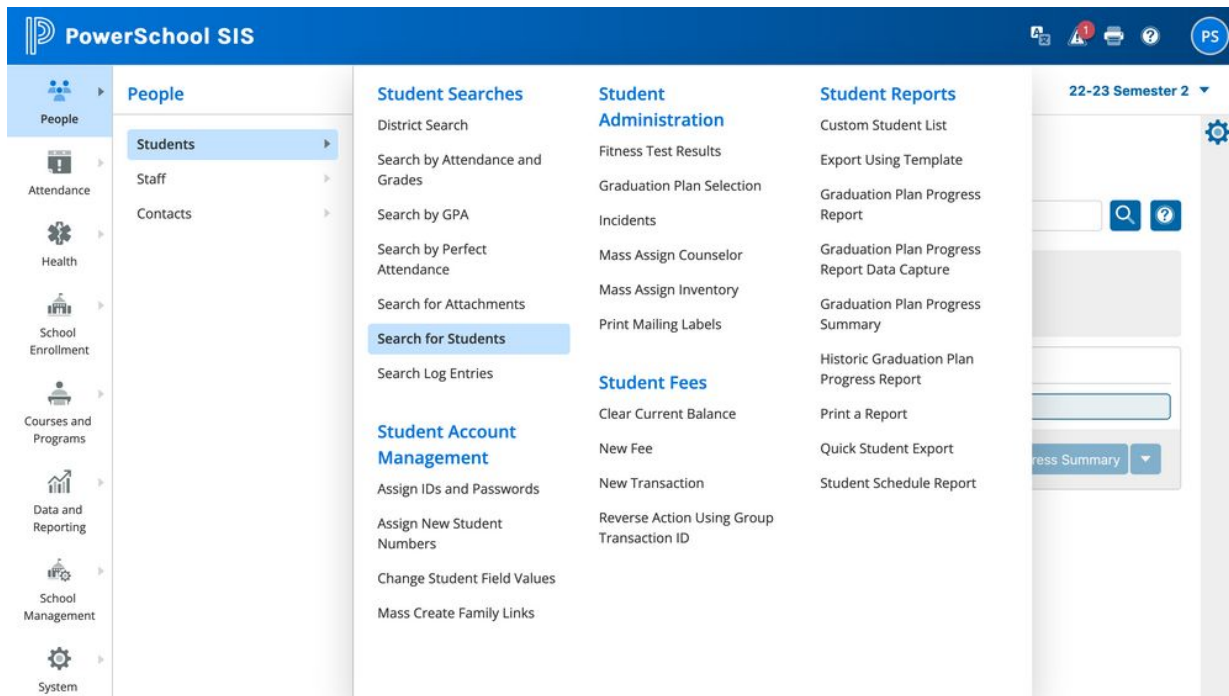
PowerSchool SIS

1

PS

People

Attendance

Health

School Enrollment

Courses and Programs

Data and Reporting

School Management

System

People

Students

Staff

Contacts

Student Searches

District Search

Search by Attendance and Grades

Search by GPA

Search by Perfect Attendance

Search for Attachments

Search for Students

Search Log Entries

Student Account Management

Assign IDs and Passwords

Assign New Student Numbers

Change Student Field Values

Mass Create Family Links

Student Administration

Fitness Test Results

Graduation Plan Selection

Incidents

Mass Assign Counselor

Mass Assign Inventory

Print Mailing Labels

Student Fees

Clear Current Balance

New Fee

New Transaction

Reverse Action Using Group Transaction ID

Student Reports

Custom Student List

Export Using Template

Graduation Plan Progress Report

Graduation Plan Progress Report Data Capture

Graduation Plan Progress Summary

Historic Graduation Plan Progress Report

Print a Report

Quick Student Export

Student Schedule Report

22-23 Semester 2

ress Summary